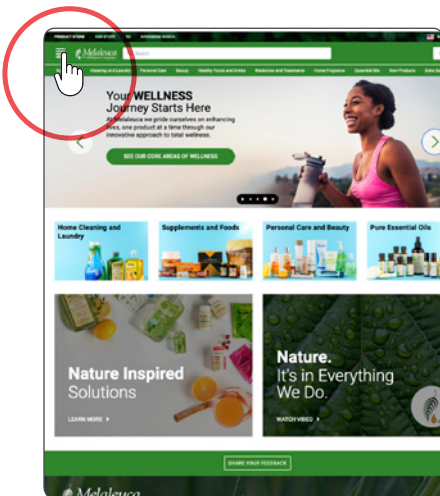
PRODUCT STORE OUR STORY FAQ BUSINESS SEARCH

Melaleuca

Search

Cleaning and Laundry Personal Care Beauty Healthy Foods and Drinks Medicines and Treatments Home Fragrance Essential Oils Pure Products Extra Savings

Your WELLNESS Journey Starts Here

At Melaleuca we pride ourselves on enhancing lives, one product at a time through our innovative approach to total wellness.

SEE OUR CORE AREAS OF WELLNESS

Home Cleaning and Laundry

Supplements and Foods

Personal Care and Beauty

Pure Essential Oils

Nature Inspired Solutions

LEARN MORE

Nature. It's in Everything We Do.

WATCH VIDEO

SHARE YOUR FEEDBACK

Melaleuca